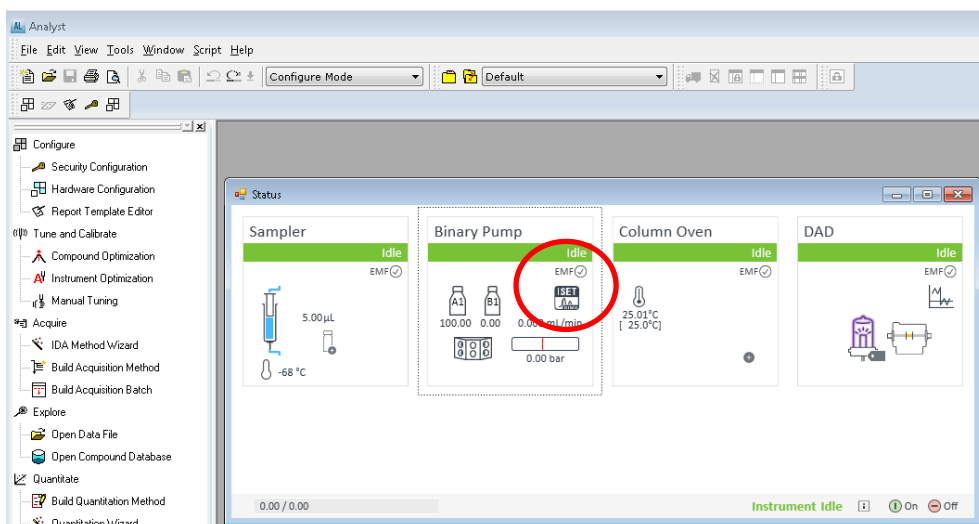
Analyst

File Edit View Tools Window Script Help

Configure Mode

Default

Configure
Security Configuration
Hardware Configuration
Report Template Editor
Tune and Calibrate
Compound Optimization
Instrument Optimization
Manual Tuning
Acquire
IDA Method Wizard
Build Acquisition Method
Build Acquisition Batch
Explore
Open Data File
Open Compound Database
Quantitate
Build Quantitation Method
Quantitation Wizard

Status

Sampler
Idle
EMF
5.00µL
-68 °C

Binary Pump
Idle
EMF
A1 B1
ISET
100.00 0.00 0.000 mL/min
0.00 bar

Column Oven
Idle
EMF
25.01°C
[ 25.0°C]

DAD
Idle
EMF

0.00 / 0.00
Instrument Idle
On Off